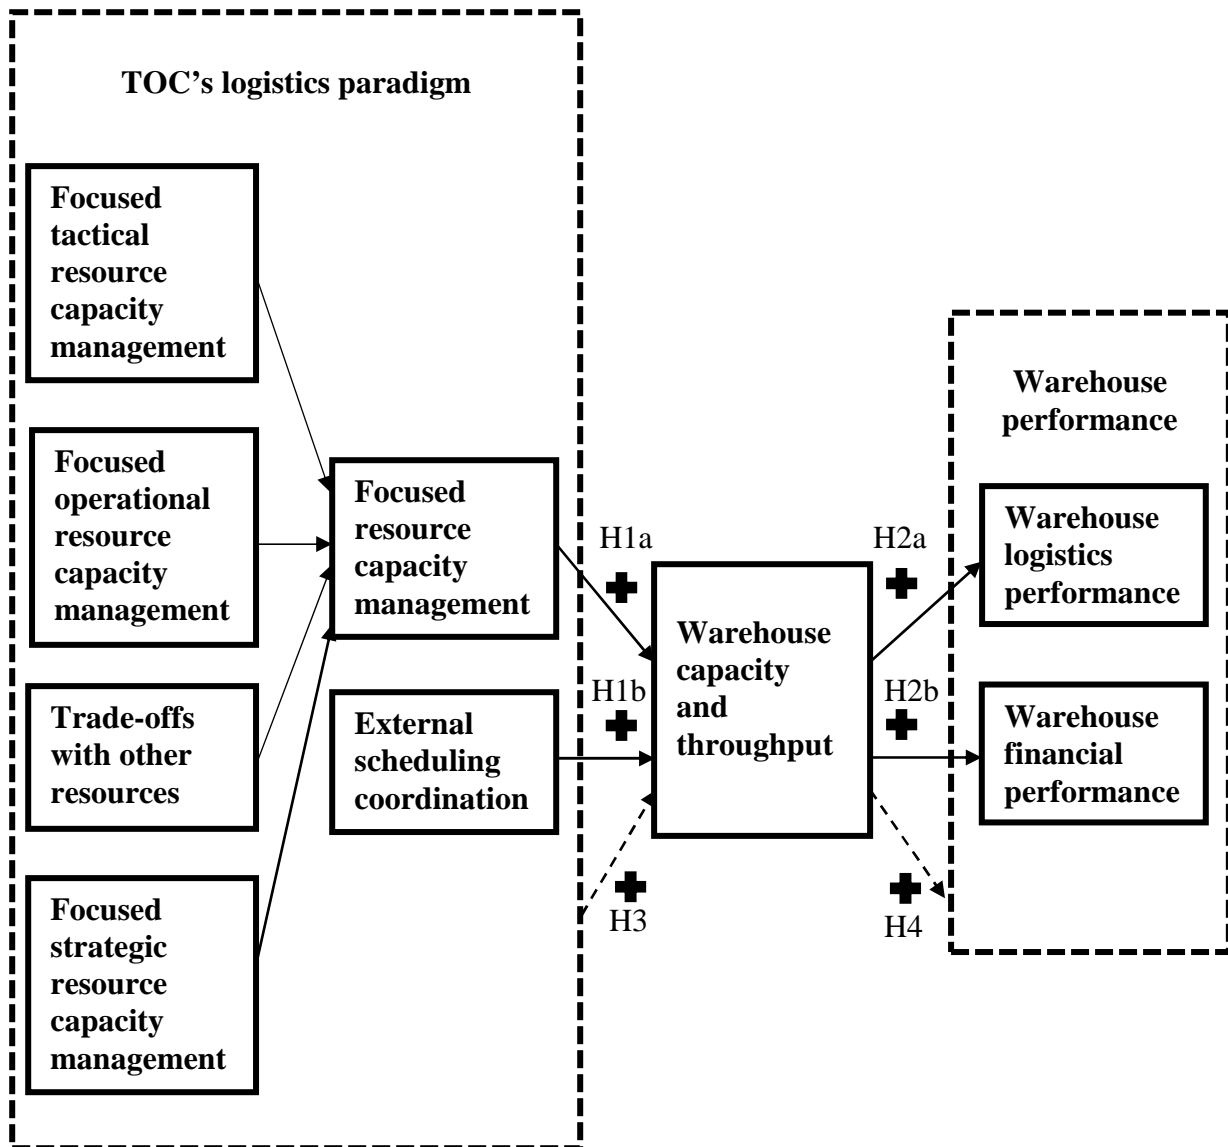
TOC's logistics paradigm

Focused tactical resource capacity management

Focused operational resource capacity management

Trade-offs with other resources

Focused strategic resource capacity management

Focused resource capacity management

External scheduling coordination

H1a

H1b

H3

Warehouse capacity and throughput

H2a

H2b

H4

Warehouse performance

Warehouse logistics performance

Warehouse financial performance